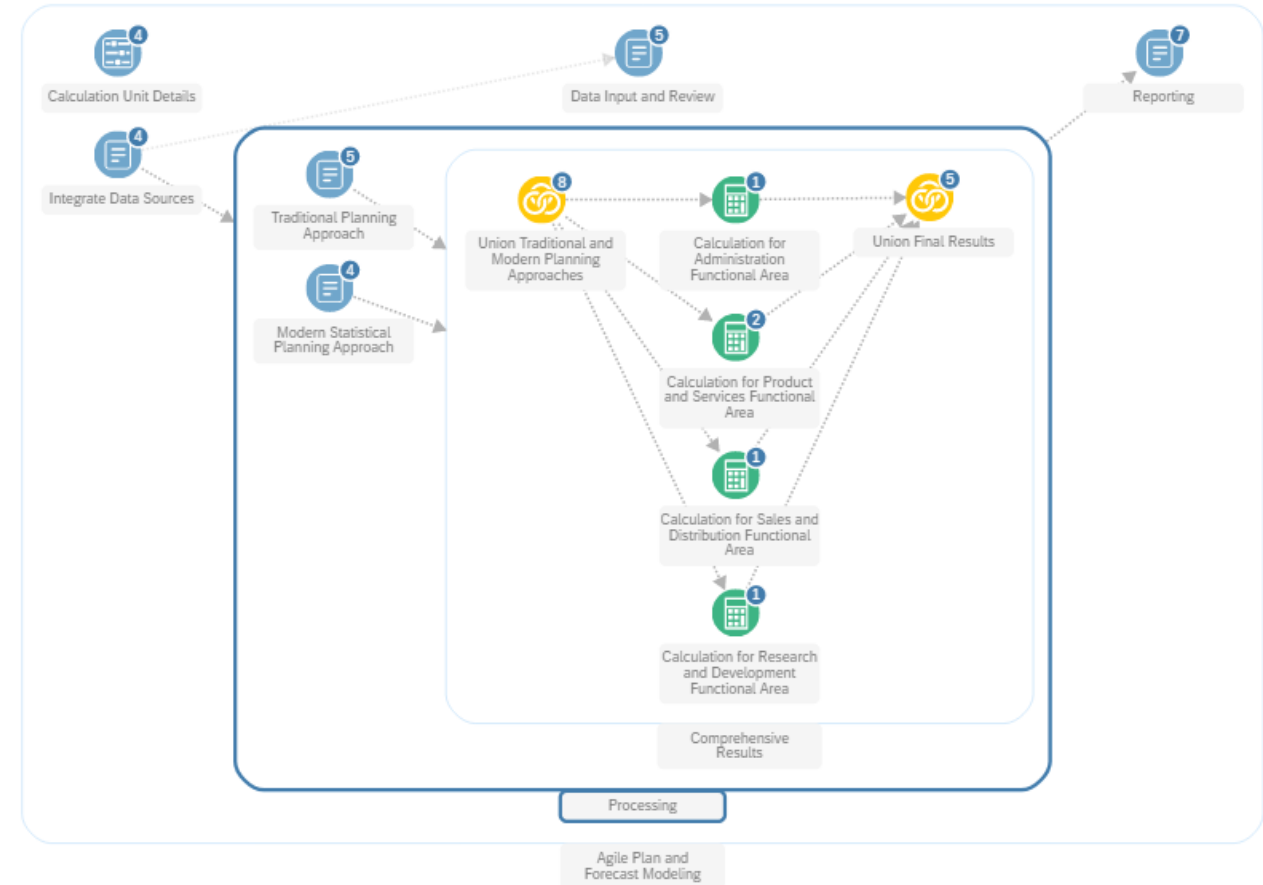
4
Calculation Unit Details

5
Data Input and Review

7
Reporting

4
Integrate Data Sources

5
Traditional Planning Approach

4
Modern Statistical Planning Approach

8
Union Traditional and Modern Planning Approaches

1
Calculation for Administration Functional Area

5
Union Final Results

2
Calculation for Product and Services Functional Area

1
Calculation for Sales and Distribution Functional Area

1
Calculation for Research and Development Functional Area

Comprehensive Results

Processing

Agile Plan and Forecast Modeling